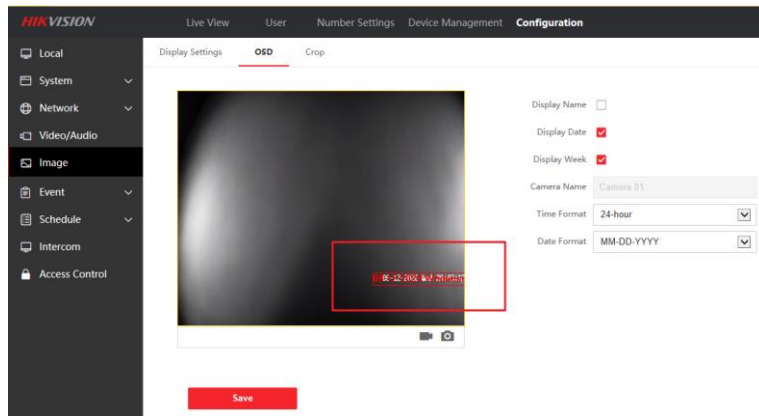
HIKVISION

Live View

User

Number Settings

Device Management

Configuration

Local

System

Network

Video/Audio

Image

Event

Schedule

Intercom

Access Control

Display Settings

OSD

Crop

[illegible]

Display Name

Display Date

Display Week

Camera Name

Camera 01

Time Format

24-hour

Date Format

MM-DD-YYYY

Save